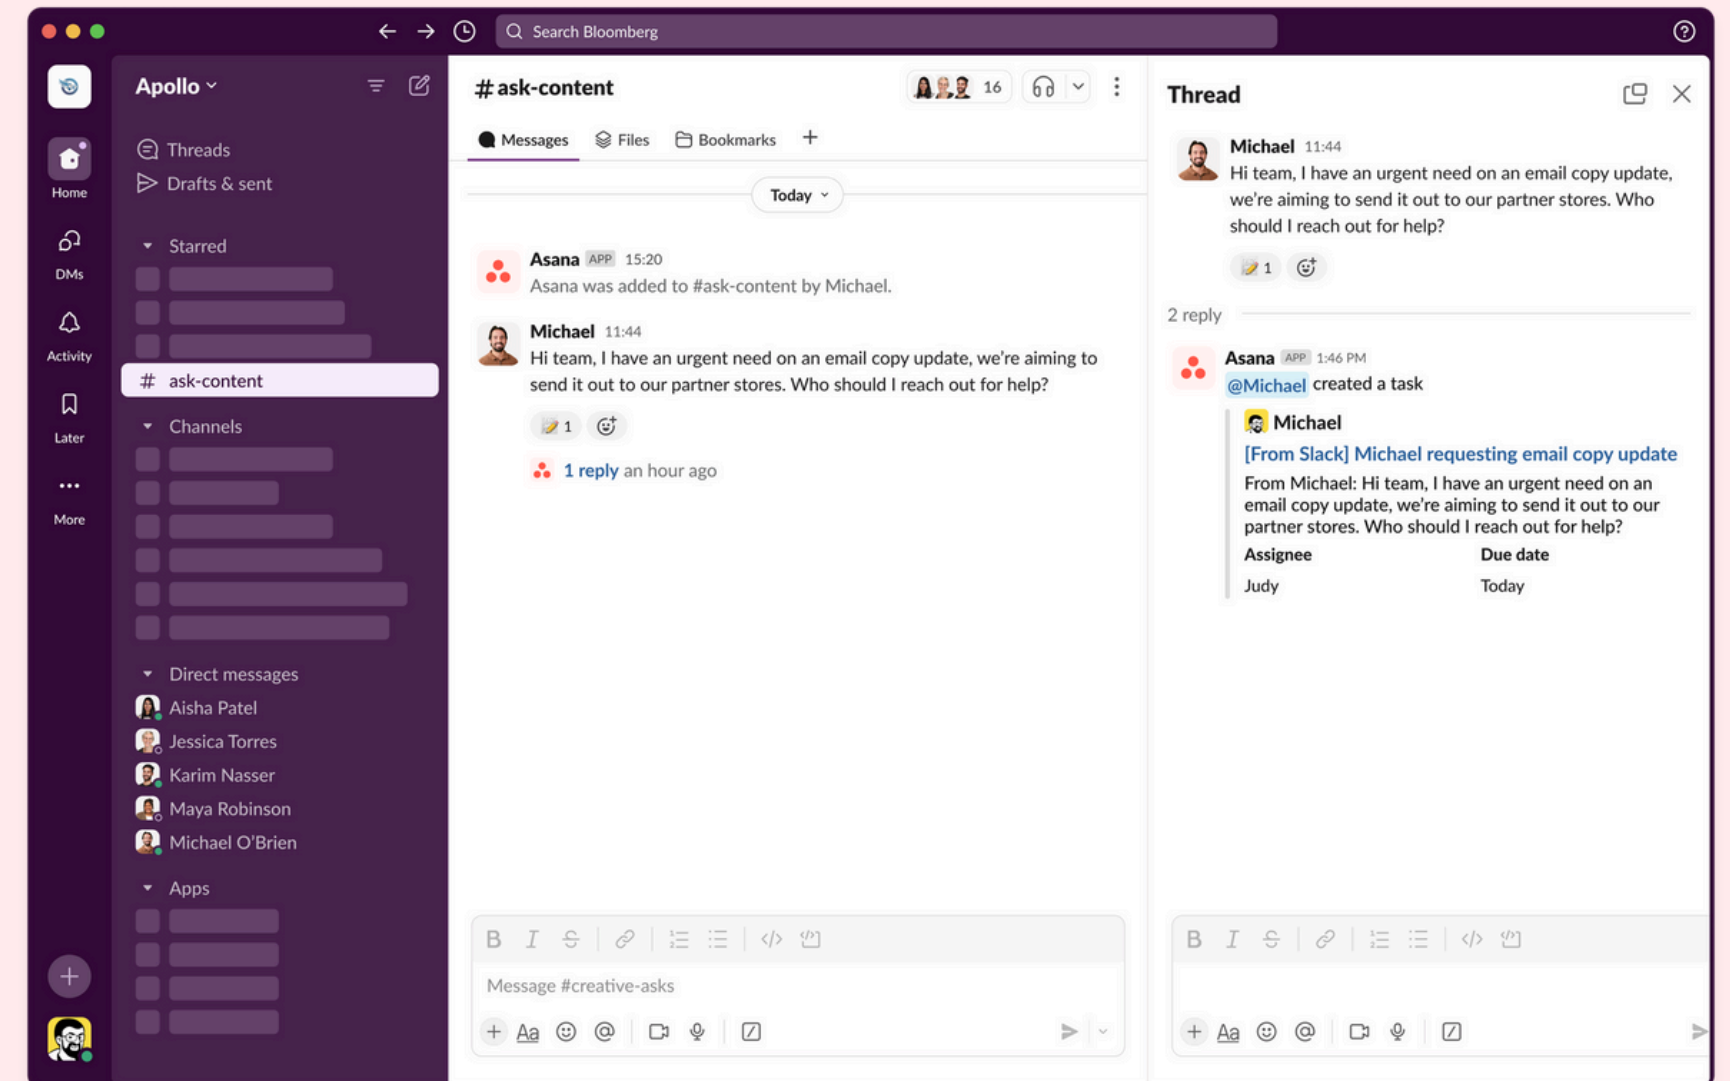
Search Bloomberg

Apollo

Home

DMs

Activity

Later

More

Threads
Drafts & sent

Starred

# ask-content

Channels

Direct messages
Aisha Patel
Jessica Torres
Karim Nasser
Maya Robinson
Michael O'Brien

Apps

#ask-content

16

Messages Files Bookmarks +

Today

Asana APP 15:20
Asana was added to #ask-content by Michael.

Michael 11:44
Hi team, I have an urgent need on an email copy update, we're aiming to send it out to our partner stores. Who should I reach out for help?

1

1 reply an hour ago

Message #creative-asks

Thread

Michael 11:44
Hi team, I have an urgent need on an email copy update, we're aiming to send it out to our partner stores. Who should I reach out for help?

1

2 reply

Asana APP 1:46 PM
@Michael created a task

Michael
[From Slack] Michael requesting email copy update
From Michael: Hi team, I have an urgent need on an email copy update, we're aiming to send it out to our partner stores. Who should I reach out for help?

| Assignee | Due date |
|---|---|
| Judy | Today |